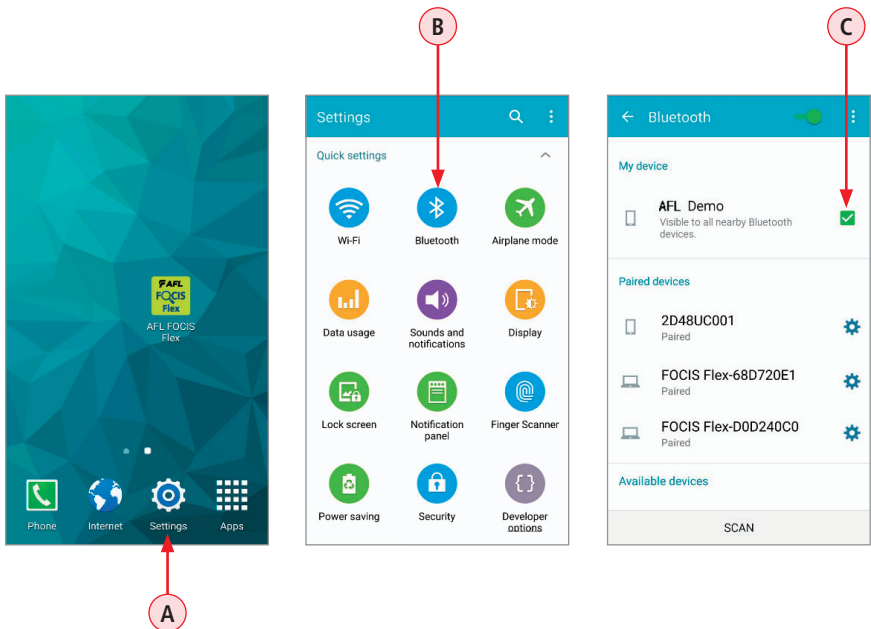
B

C

AFL FOCIS Flex

AFL FOCIS Flex

Phone Internet Settings Apps

A

Settings

Quick settings

Wi-Fi

Bluetooth

Airplane mode

Data usage

Sounds and notifications

Display

Lock screen

Notification panel

Finger Scanner

Power saving

Security

Developer options

← Bluetooth

My device

AFL Demo
Visible to all nearby Bluetooth devices.

Paired devices

2D48UC001
Paired

FOCIS Flex-68D720E1
Paired

FOCIS Flex-D0D240C0
Paired

Available devices

SCAN